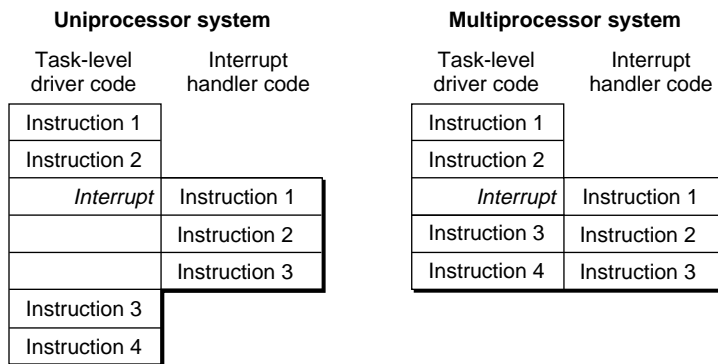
**Uniprocessor system**

| Task-level driver code | Interrupt handler code |
|---|---|
| Instruction 1 | |
| Instruction 2 | |
| *Interrupt* | Instruction 1 |
| | Instruction 2 |
| | Instruction 3 |
| Instruction 3 | |
| Instruction 4 | |

**Multiprocessor system**

| Task-level driver code | Interrupt handler code |
|---|---|
| Instruction 1 | |
| Instruction 2 | |
| *Interrupt* | Instruction 1 |
| Instruction 3 | Instruction 2 |
| Instruction 4 | Instruction 3 |